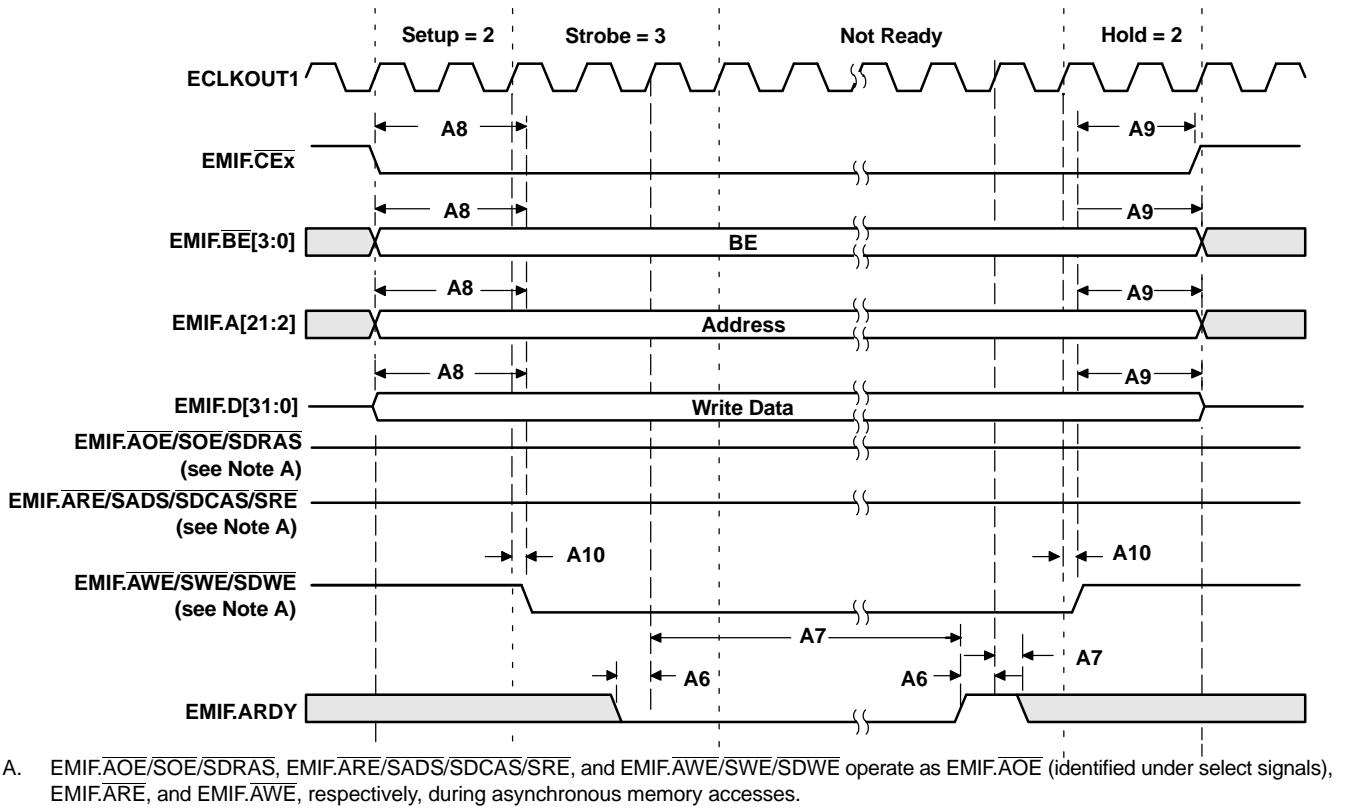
Setup = 2
Strobe = 3
Not Ready
Hold = 2

ECLKOUT1

A8
A9
EMIF.$\overline{CEx}$

A8
A9
EMIF.$\overline{BE}$[3:0]
BE

A8
A9
EMIF.A[21:2]
Address

A8
A9
EMIF.D[31:0]
Write Data

EMIF.$\overline{AOE}$/$\overline{SOE}$/$\overline{SDRAS}$ (see Note A)

EMIF.$\overline{ARE}$/$\overline{SADS}$/$\overline{SDCAS}$/$\overline{SRE}$ (see Note A)

A10
A10
EMIF.$\overline{AWE}$/$\overline{SWE}$/$\overline{SDWE}$ (see Note A)

A7
A6
A6
A7
EMIF.ARDY

A. EMIF.$\overline{AOE}$/$\overline{SOE}$/$\overline{SDRAS}$, EMIF.$\overline{ARE}$/$\overline{SADS}$/$\overline{SDCAS}$/$\overline{SRE}$, and EMIF.$\overline{AWE}$/$\overline{SWE}$/$\overline{SDWE}$ operate as EMIF.$\overline{AOE}$ (identified under select signals), EMIF.$\overline{ARE}$, and EMIF.$\overline{AWE}$, respectively, during asynchronous memory accesses.